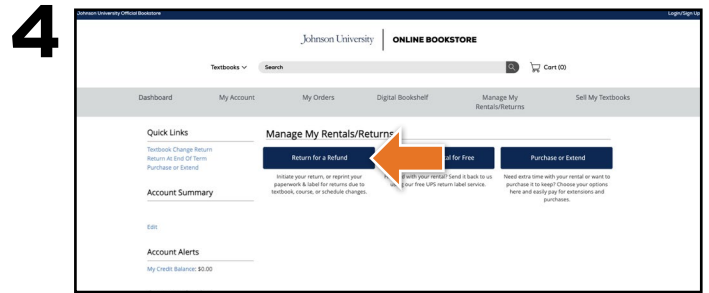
4

Johnson University Official Bookstore

Login/Sign Up

Johnson University | ONLINE BOOKSTORE

Textbooks

Search

Cart (0)

Dashboard My Account My Orders Digital Bookshelf Manage My Rentals/Returns Sell My Textbooks

Quick Links

Textbook Change Return
Return At End Of Term
Purchase or Extend

Account Summary

Edit

Account Alerts

My Credit Balance: $0.00

Manage My Rentals/Returns

Return for a Refund

Initiate your return, or reprint your paperwork & label for returns due to textbook, course, or schedule changes.

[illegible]tal for Free

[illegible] with your rental? Send it back to us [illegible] our free UPS return label service.

Purchase or Extend

Need extra time with your rental or want to purchase it to keep? Choose your options here and easily pay for extensions and purchases.